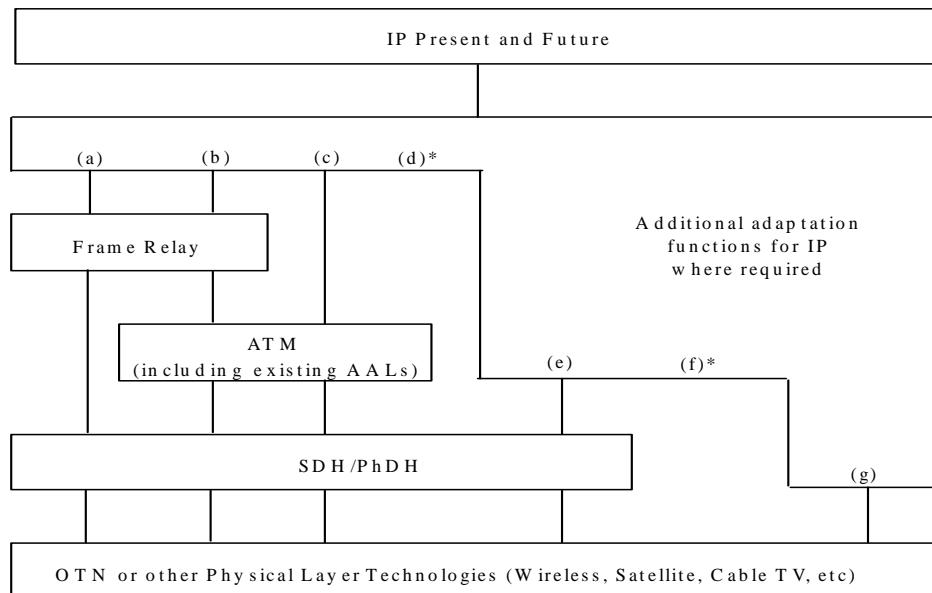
IP Present and Future

(a)

(b)

(c)

(d)*

Additional adaptation functions for IP where required

Frame Relay

ATM (including existing AALs)

(e)

(f)*

SDH/PhDH

(g)

OTN or other Physical Layer Technologies (Wireless, Satellite, Cable TV, etc)